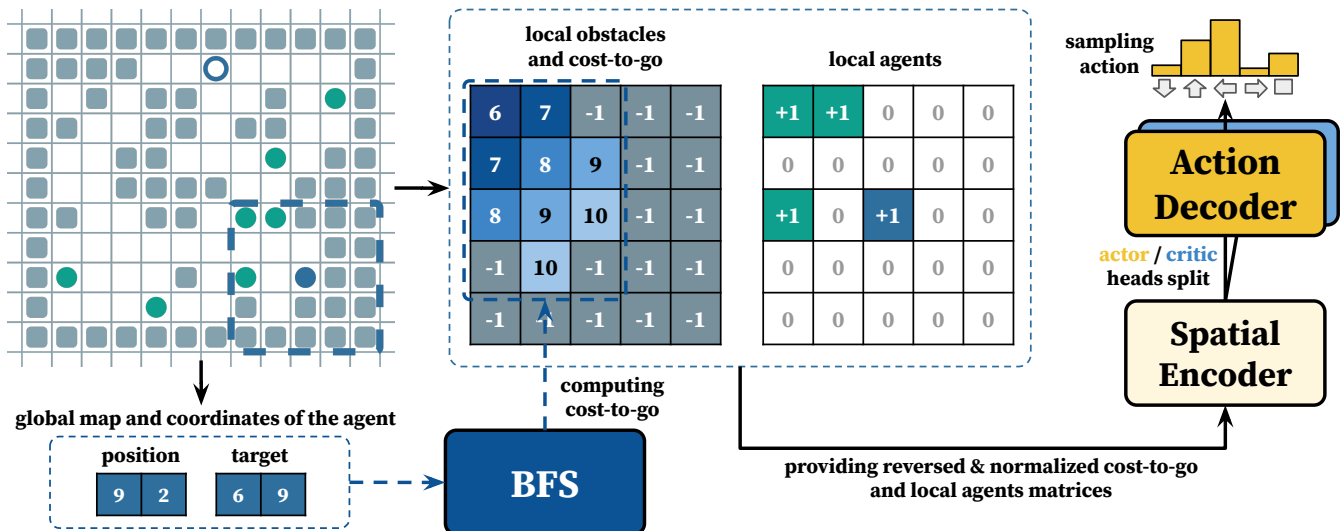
local obstacles and cost-to-go

| 6 | 7 | -1 | -1 | -1 |
|---|---|---|---|---|
| 7 | 8 | 9 | -1 | -1 |
| 8 | 9 | 10 | -1 | -1 |
| -1 | 10 | -1 | -1 | -1 |
| -1 | -1 | -1 | -1 | -1 |

local agents

| +1 | +1 | 0 | 0 | 0 |
|---|---|---|---|---|
| 0 | 0 | 0 | 0 | 0 |
| +1 | 0 | +1 | 0 | 0 |
| 0 | 0 | 0 | 0 | 0 |
| 0 | 0 | 0 | 0 | 0 |

sampling action

Action Decoder

actor / critic heads split

Spatial Encoder

computing cost-to-go

global map and coordinates of the agent

position
9 2

target
6 9

BFS

providing reversed & normalized cost-to-go and local agents matrices